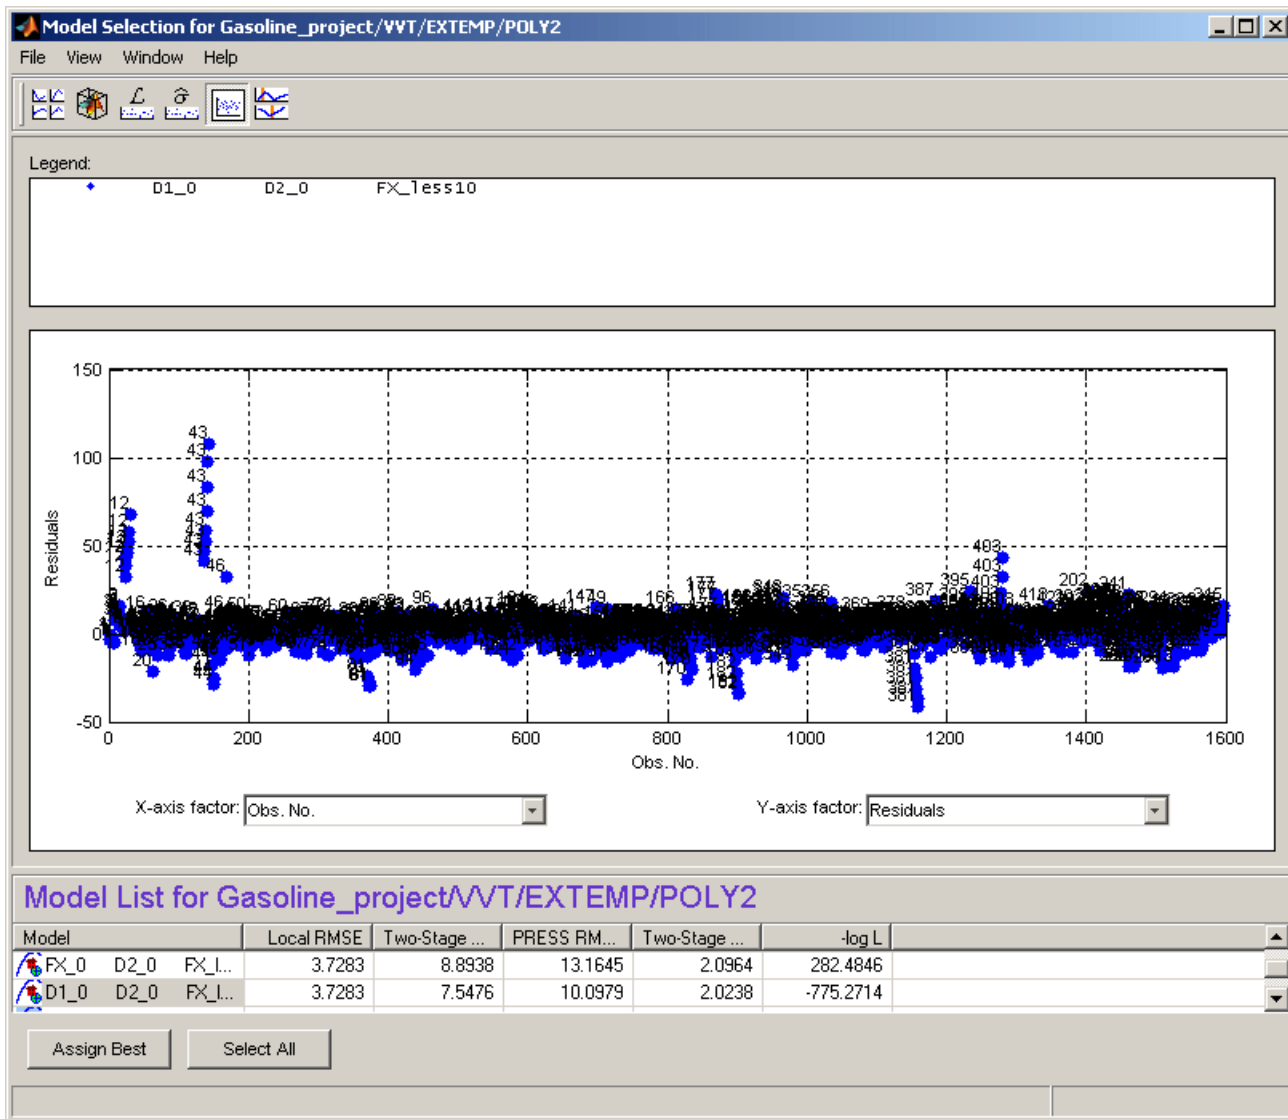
Model Selection for Gasoline_project/VVT/EXTEMP/POLY2

File View Window Help

Legend:

D1_0 D2_0 FX_less10

150
100
50
0
-50

Residuals

0 200 400 600 800 1000 1200 1400 1600

Obs. No.

43
43
43
43
43
12
46
403
403
395
387
202
96
166
177
1479

X-axis factor: Obs. No.

Y-axis factor: Residuals

Model List for Gasoline_project/VVT/EXTEMP/POLY2

| Model | Local RMSE | Two-Stage ... | PRESS RM... | Two-Stage ... | -log L |
|---|---|---|---|---|---|
| FX_0 D2_0 FX_l... | 3.7283 | 8.8938 | 13.1645 | 2.0964 | 282.4846 |
| D1_0 D2_0 FX_l... | 3.7283 | 7.5476 | 10.0979 | 2.0238 | -775.2714 |

Assign Best

Select All